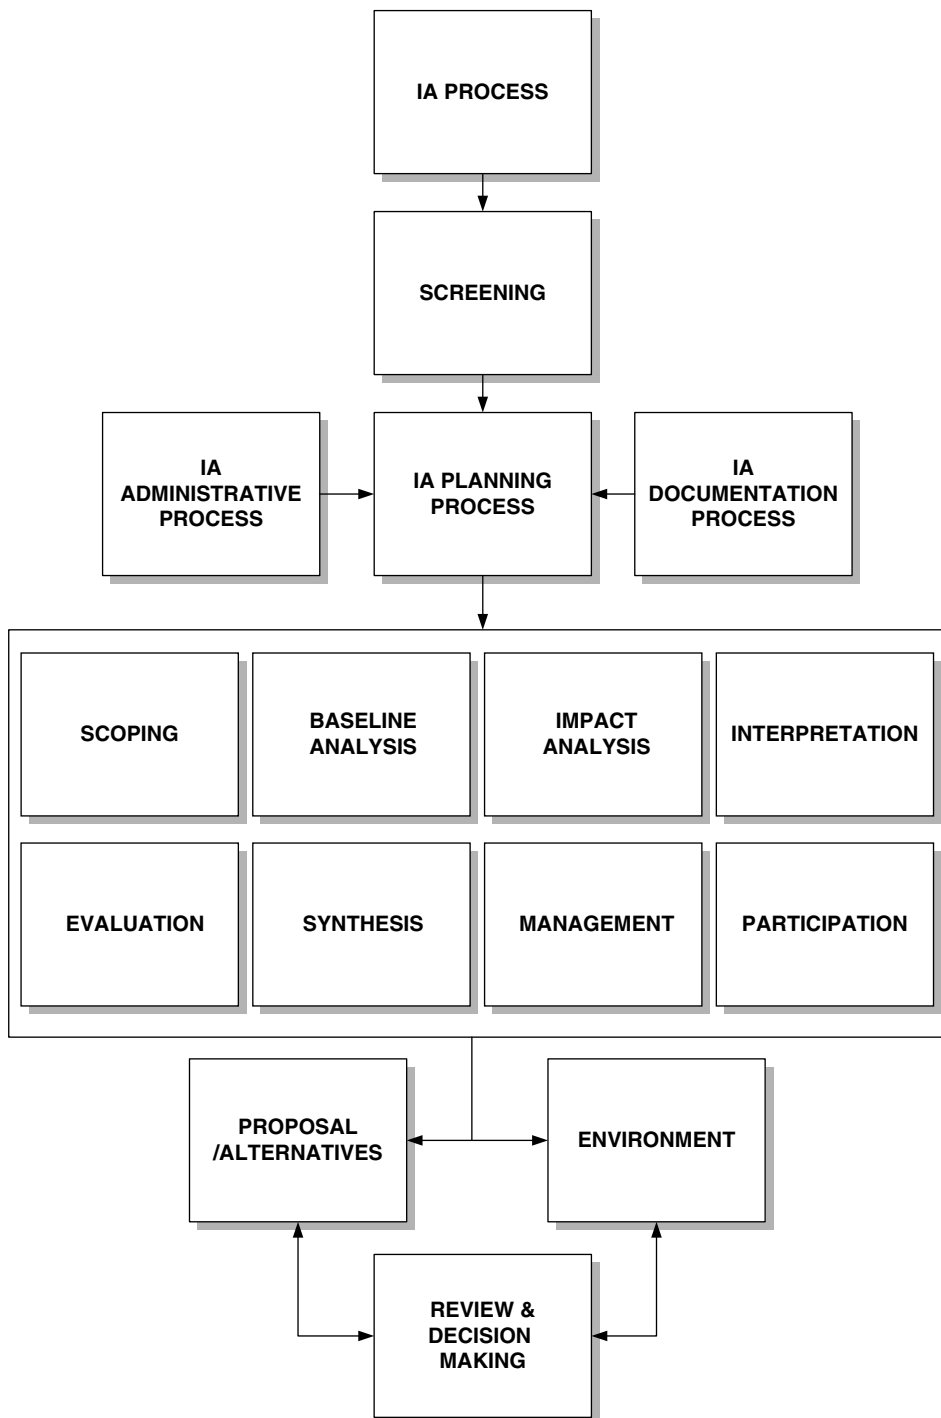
IA PROCESS

SCREENING

IA ADMINISTRATIVE PROCESS

IA PLANNING PROCESS

IA DOCUMENTATION PROCESS

SCOPING

BASELINE ANALYSIS

IMPACT ANALYSIS

INTERPRETATION

EVALUATION

SYNTHESIS

MANAGEMENT

PARTICIPATION

PROPOSAL /ALTERNATIVES

ENVIRONMENT

REVIEW & DECISION MAKING